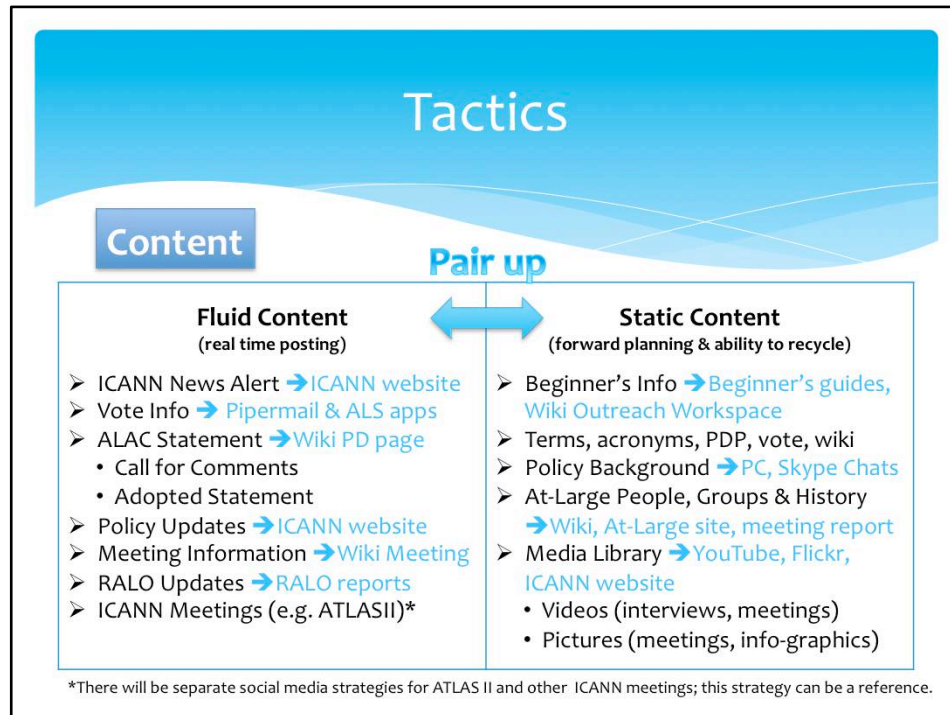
Tactics

Content

Pair up

| Fluid Content (real time posting) | Static Content (forward planning & ability to recycle) |
|---|---|
| ➢ ICANN News Alert → ICANN website<br>➢ Vote Info → Pipermail & ALS apps<br>➢ ALAC Statement → Wiki PD page<br>• Call for Comments<br>• Adopted Statement<br>➢ Policy Updates → ICANN website<br>➢ Meeting Information → Wiki Meeting<br>➢ RALO Updates → RALO reports<br>➢ ICANN Meetings (e.g. ATLASII)* | ➢ Beginner's Info → Beginner's guides, Wiki Outreach Workspace<br>➢ Terms, acronyms, PDP, vote, wiki<br>➢ Policy Background → PC, Skype Chats<br>➢ At-Large People, Groups & History → Wiki, At-Large site, meeting report<br>➢ Media Library → YouTube, Flickr, ICANN website<br>• Videos (interviews, meetings)<br>• Pictures (meetings, info-graphics) |

*There will be separate social media strategies for ATLAS II and other ICANN meetings; this strategy can be a reference.